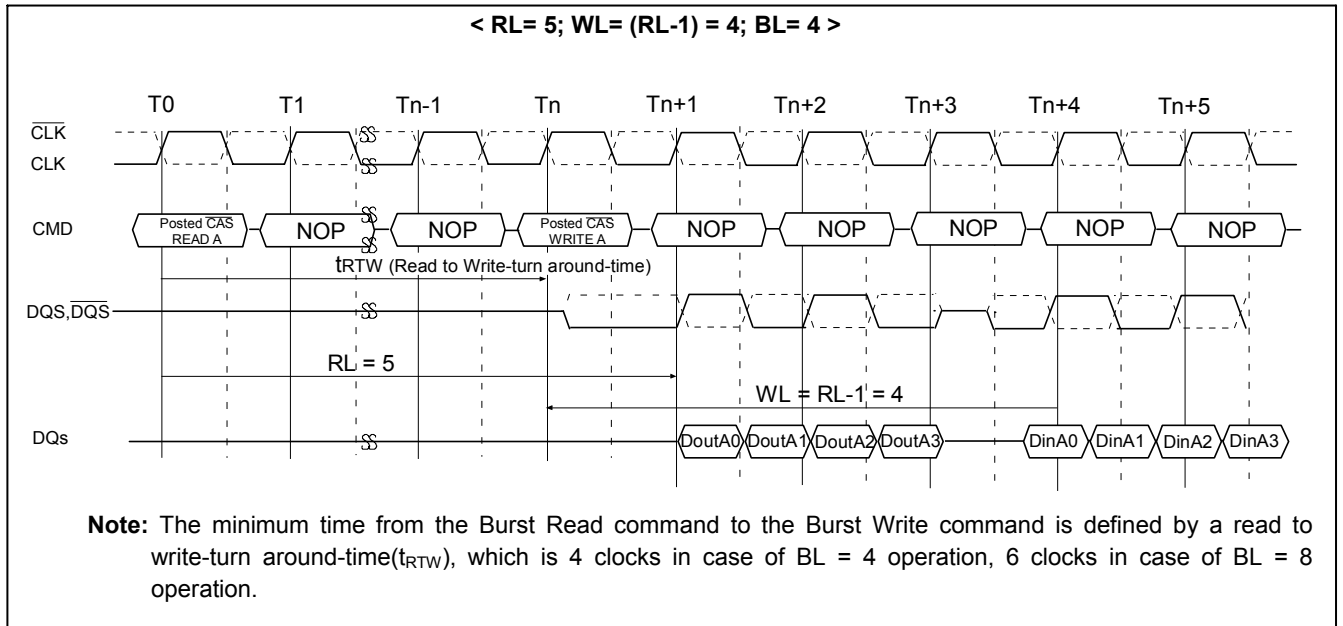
< RL= 5; WL= (RL-1) = 4; BL= 4 >

T0 T1 Tn-1 Tn Tn+1 Tn+2 Tn+3 Tn+4 Tn+5

$\overline{CLK}$

CLK

CMD

Posted $\overline{CAS}$ READ A

NOP

NOP

Posted $\overline{CAS}$ WRITE A

NOP NOP NOP NOP NOP

$t_{RTW}$ (Read to Write-turn around-time)

DQS,$\overline{DQS}$

RL = 5

WL = RL-1 = 4

DQs

DoutA0 DoutA1 DoutA2 DoutA3

DinA0 DinA1 DinA2 DinA3

**Note:** The minimum time from the Burst Read command to the Burst Write command is defined by a read to write-turn around-time($t_{RTW}$), which is 4 clocks in case of BL = 4 operation, 6 clocks in case of BL = 8 operation.